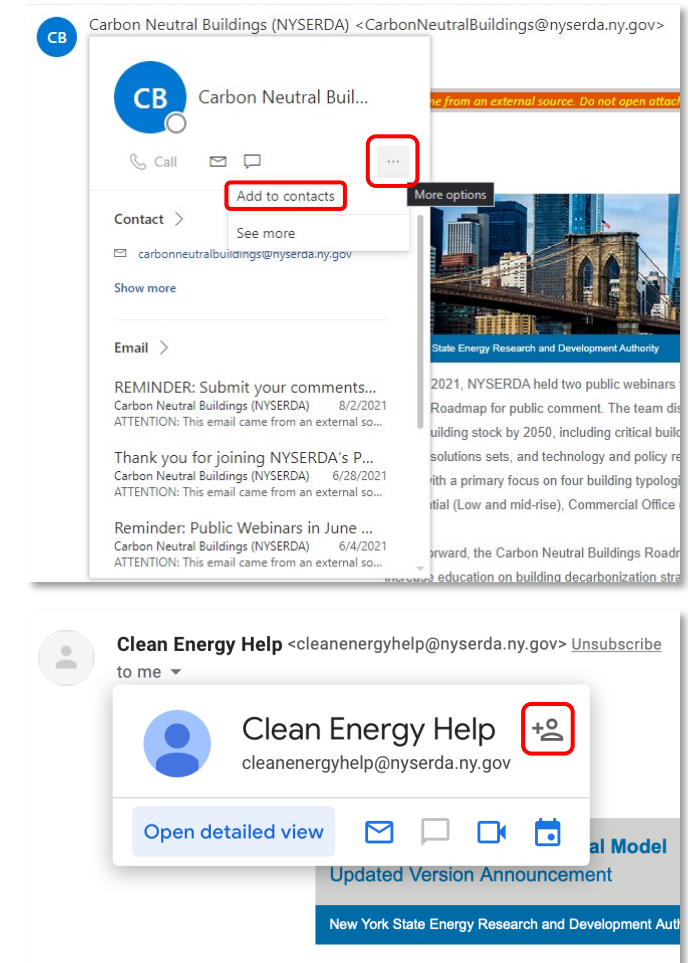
CB Carbon Neutral Buildings (NYSERDA) <CarbonNeutralBuildings@nyserda.ny.gov>

CB Carbon Neutral Buil...

ne from an external source. Do not open attac

Call

...

More options

Add to contacts

See more

Contact >

carbonneutralbuildings@nyserda.ny.gov

Show more

Email >

REMINDER: Submit your comments...
Carbon Neutral Buildings (NYSERDA) 8/2/2021
ATTENTION: This email came from an external so...

Thank you for joining NYSERDA's P...
Carbon Neutral Buildings (NYSERDA) 6/28/2021
ATTENTION: This email came from an external so...

Reminder: Public Webinars in June ...
Carbon Neutral Buildings (NYSERDA) 6/4/2021
ATTENTION: This email came from an external so...

State Energy Research and Development Authority

2021, NYSERDA held two public webinars
Roadmap for public comment. The team dis
uilding stock by 2050, including critical build
solutions sets, and technology and policy re
ith a primary focus on four building typologi
tial (Low and mid-rise), Commercial Office

orward, the Carbon Neutral Buildings Road
increase education on building decarbonization stra

Clean Energy Help <cleanenergyhelp@nyserda.ny.gov> Unsubscribe
to me

Clean Energy Help
cleanenergyhelp@nyserda.ny.gov

Open detailed view

al Model
Updated Version Announcement

New York State Energy Research and Development Auth